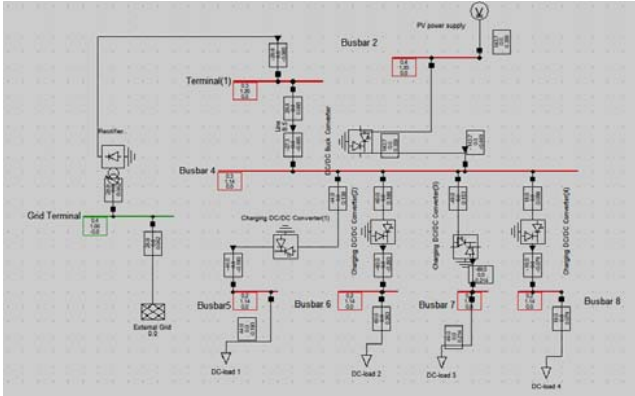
PV power supply

Busbar 2

Terminal(1)

Line

DC/DC Buck Converter

Rectifier

Busbar 4

Grid Terminal

Charging DC/DC Converter(1)

Charging DC/DC Converter(2)

Charging DC/DC Converter(3)

Charging DC/DC Converter(4)

External Grid

Busbar5

Busbar 6

Busbar 7

Busbar 8

DC-load 1

DC-load 2

DC-load 3

DC-load 4